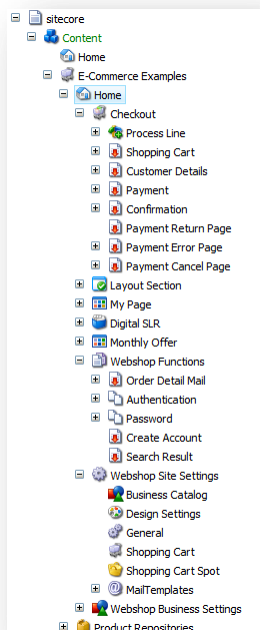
sitecore
Content
Home
E-Commerce Examples
Home
Checkout
Process Line
Shopping Cart
Customer Details
Payment
Confirmation
Payment Return Page
Payment Error Page
Payment Cancel Page
Layout Section
My Page
Digital SLR
Monthly Offer
Webshop Functions
Order Detail Mail
Authentication
Password
Create Account
Search Result
Webshop Site Settings
Business Catalog
Design Settings
General
Shopping Cart
Shopping Cart Spot
MailTemplates
Webshop Business Settings
Product Repositories